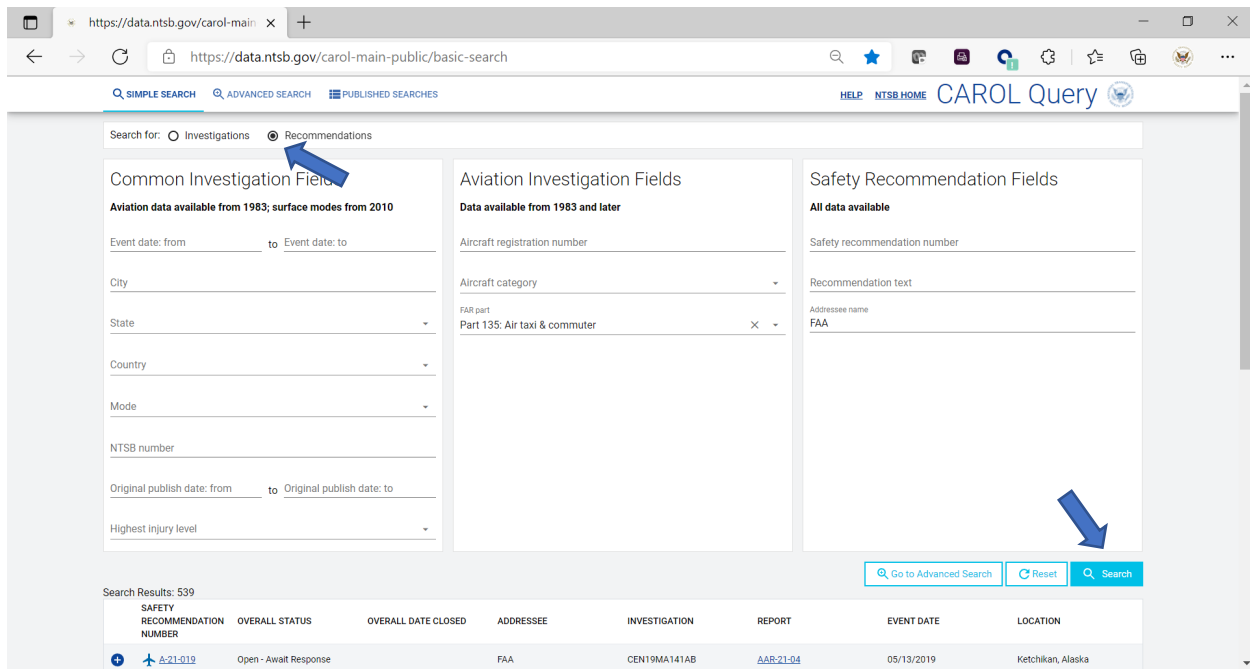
https://data.ntsb.gov/carol-main ×

https://data.ntsb.gov/carol-main-public/basic-search

SIMPLE SEARCH ADVANCED SEARCH PUBLISHED SEARCHES

HELP NTSB HOME CAROL Query

Search for: Investigations Recommendations

Common Investigation Fields
Aviation data available from 1983; surface modes from 2010

Event date: from to Event date: to

City

State

Country

Mode

NTSB number

Original publish date: from to Original publish date: to

Highest injury level

Aviation Investigation Fields
Data available from 1983 and later

Aircraft registration number

Aircraft category

FAR part
Part 135: Air taxi & commuter

Safety Recommendation Fields
All data available

Safety recommendation number

Recommendation text

Addressee name
FAA

Go to Advanced Search Reset Search

Search Results: 539

| | SAFETY RECOMMENDATION NUMBER | OVERALL STATUS | OVERALL DATE CLOSED | ADDRESSEE | INVESTIGATION | REPORT | EVENT DATE | LOCATION |
|---|---|---|---|---|---|---|---|---|
| | A-21-019 | Open - Await Response | | FAA | CEN19MA141AB | AAR-21-04 | 05/13/2019 | Ketchikan, Alaska |